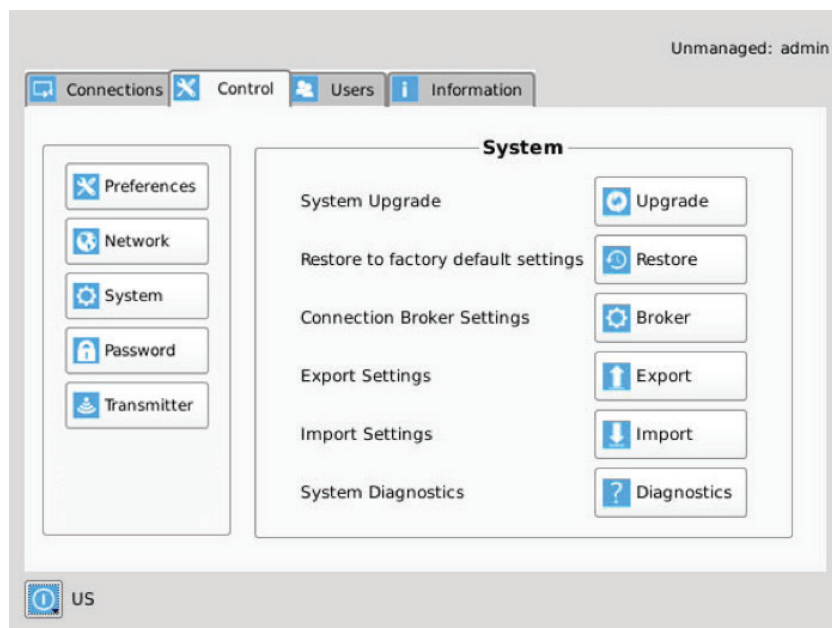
Unmanaged: admin

Connections | Control | Users | Information

Preferences
Network
System
Password
Transmitter

System

System Upgrade | Upgrade
Restore to factory default settings | Restore
Connection Broker Settings | Broker
Export Settings | Export
Import Settings | Import
System Diagnostics | Diagnostics

US